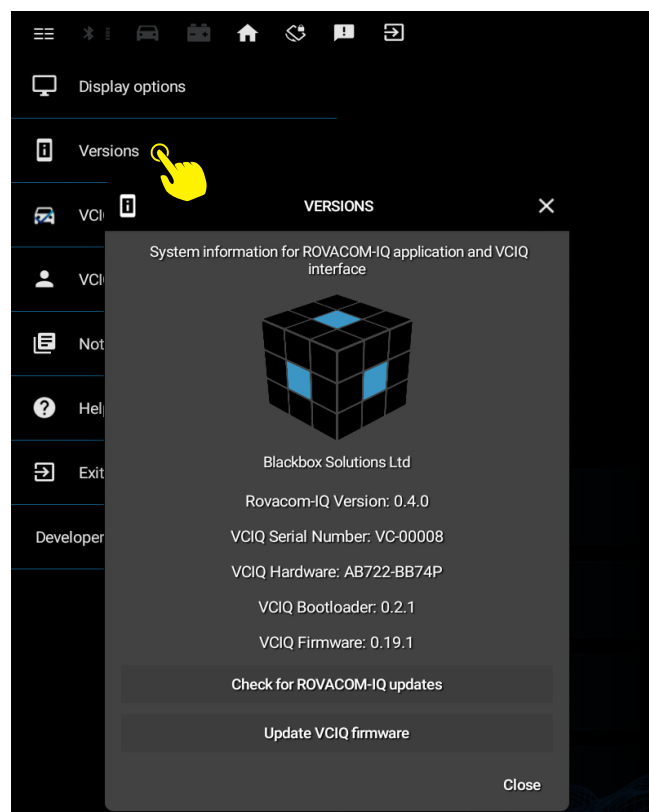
Display options

Versions

VCI

VCI

Not

Hel

Exit

Developer

VERSIONS

System information for ROVACOM-IQ application and VCIQ interface

Blackbox Solutions Ltd

Rovacom-IQ Version: 0.4.0

VCIQ Serial Number: VC-00008

VCIQ Hardware: AB722-BB74P

VCIQ Bootloader: 0.2.1

VCIQ Firmware: 0.19.1

Check for ROVACOM-IQ updates

Update VCIQ firmware

Close